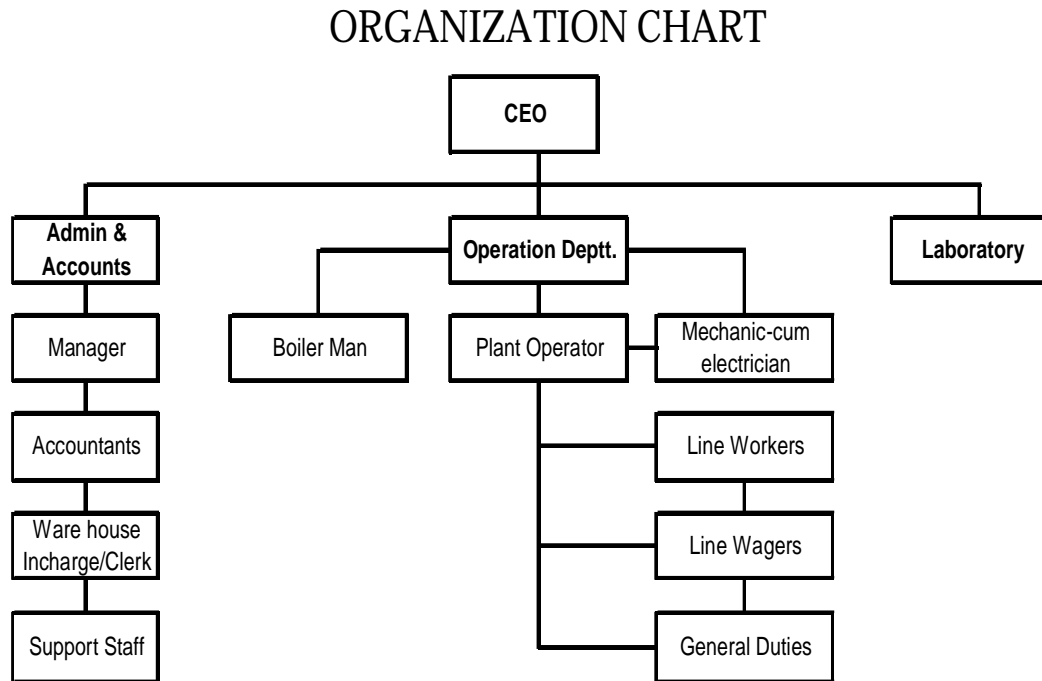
ORGANIZATION CHART

CEO

Admin & Accounts

Operation Deptt.

Laboratory

Manager

Boiler Man

Plant Operator

Mechanic-cum electrician

Accountants

Line Workers

Ware house Incharge/Clerk

Line Wagers

Support Staff

General Duties